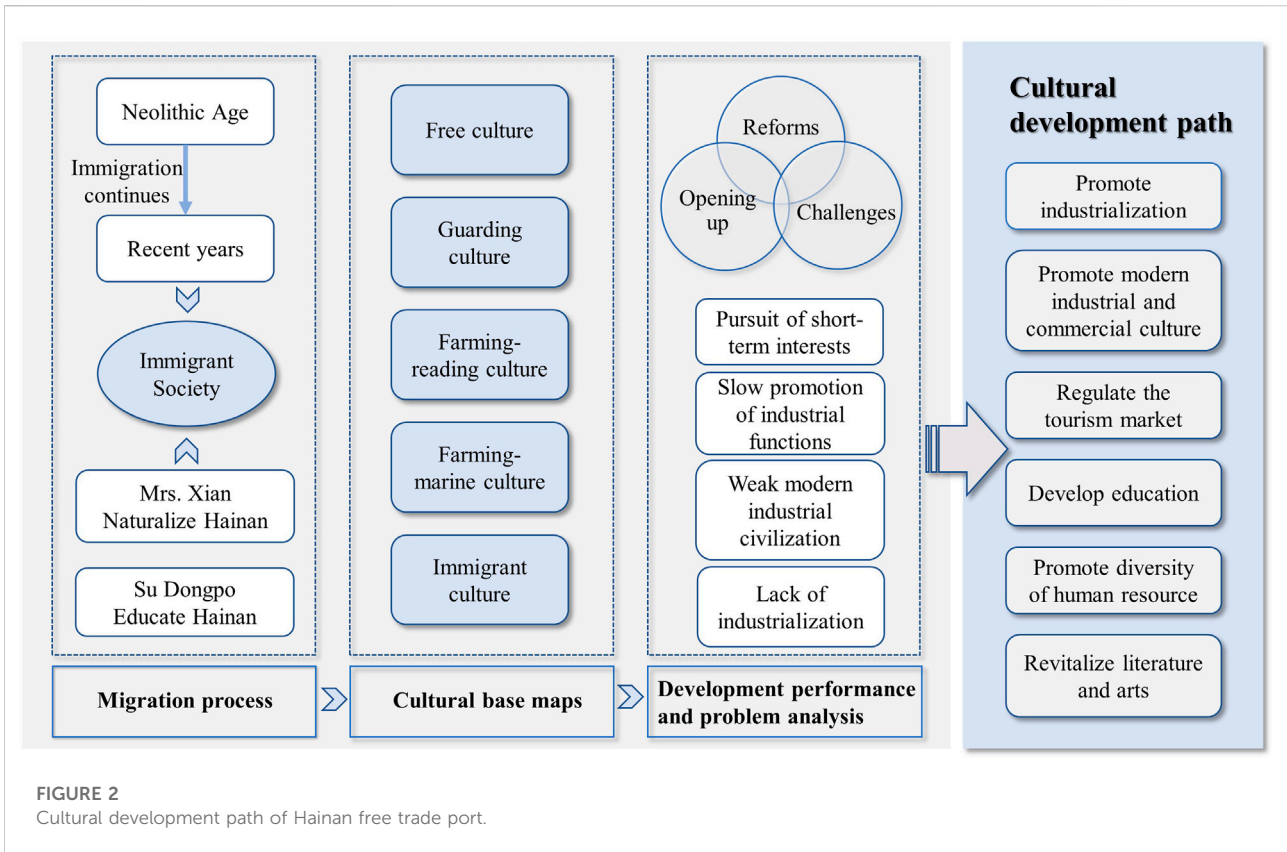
Neolithic Age

Immigration continues

Recent years

Immigrant Society

Mrs. Xian Naturalize Hainan

Su Dongpo Educate Hainan

Migration process

Free culture

Guarding culture

Farming-reading culture

Farming-marine culture

Immigrant culture

Cultural base maps

Reforms

Opening up

Challenges

Pursuit of short-term interests

Slow promotion of industrial functions

Weak modern industrial civilization

Lack of industrialization

Development performance and problem analysis

Cultural development path

Promote industrialization

Promote modern industrial and commercial culture

Regulate the tourism market

Develop education

Promote diversity of human resource

Revitalize literature and arts

FIGURE 2
Cultural development path of Hainan free trade port.